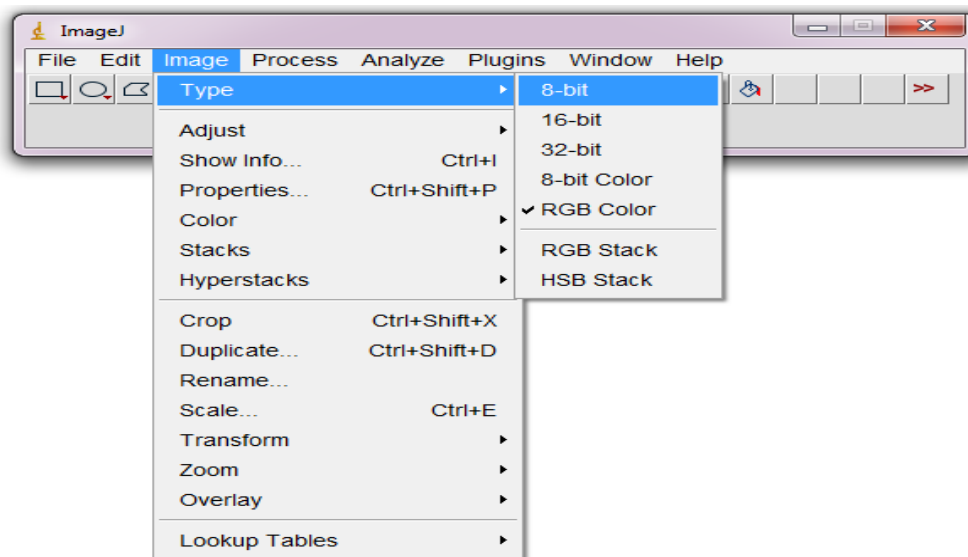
ImageJ

File Edit Image Process Analyze Plugins Window Help

>>

Type
Adjust
Show Info... Ctrl+I
Properties... Ctrl+Shift+P
Color
Stacks
Hyperstacks
Crop Ctrl+Shift+X
Duplicate... Ctrl+Shift+D
Rename...
Scale... Ctrl+E
Transform
Zoom
Overlay
Lookup Tables

8-bit
16-bit
32-bit
8-bit Color
✔ RGB Color
RGB Stack
HSB Stack